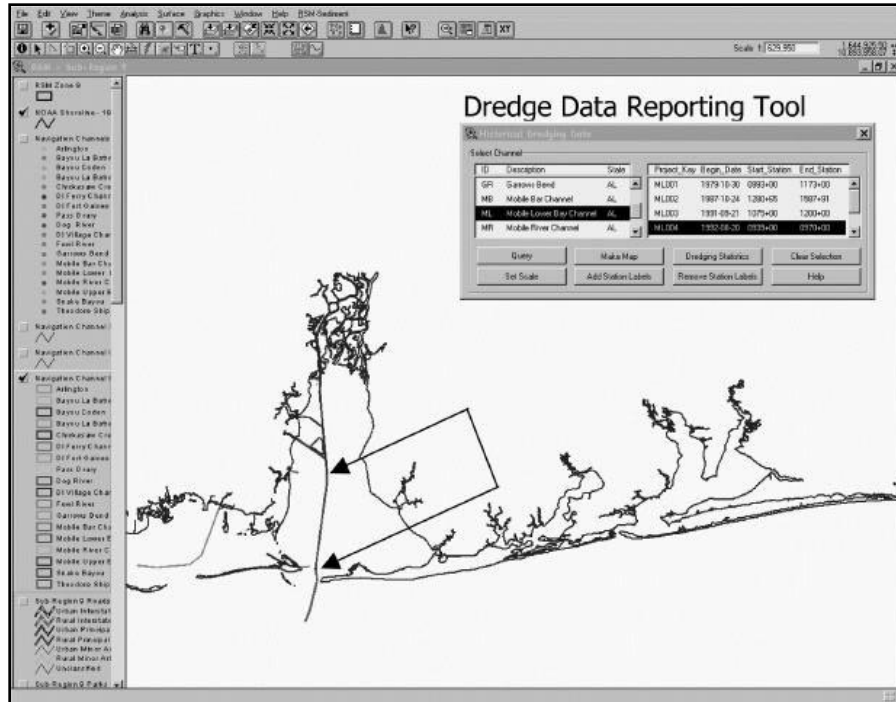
File Edit View Theme Analysis Surface Graphics Window Help RSM-Sediment

Scale 1: 529,950

RSM - Sub-Region 9

RSM Zone 9

NOAA Shoreline - 10

Navigation Channels
Arlington
Bayou La Batre
Bayou Coden
Bayou La Batre
Chickasaw Cre
Dl Ferry Chan
Dl Fort Gaines
Pass Drury
Dog River
Dl Village Char
Fowl River
Garrows Bend
Mobile Bar Cha
Mobile Lower
Mobile River C
Mobile Upper B
Snake Bayou
Theodore Ship

Navigation Channel

Navigation Channel

Navigation Channel
Arlington
Bayou La Batre
Bayou Coden
Bayou La Batre
Chickasaw Cre
Dl Ferry Chan
Dl Fort Gaines
Pass Drury
Dog River
Dl Village Char
Fowl River
Garrows Bend
Mobile Bar Cha
Mobile Lower
Mobile River C
Mobile Upper B
Snake Bayou
Theodore Ship

Sub-Region 9 Roads
Urban Interstat
Rural Interstate
Urban Principa
Rural Principal
Urban Minor Ar
Rural Minor Art
Unclassified

Sub-Region 9 Parks

Dredge Data Reporting Tool

Historical Dredging Data

Select Channel

| ID | Description | State |
|---|---|---|
| GR | Garrows Bend | AL |
| MB | Mobile Bar Channel | AL |
| ML | Mobile Lower Bay Channel | AL |
| MR | Mobile River Channel | AL |

| Project_Key | Begin_Date | Start_Station | End_Station |
|---|---|---|---|
| ML001 | 1979-10-30 | 0993+00 | 1173+00 |
| ML002 | 1987-10-24 | 1260+65 | 1507+91 |
| ML003 | 1991-09-21 | 1075+00 | 1200+00 |
| ML004 | 1992-08-20 | 0939+00 | 0970+00 |

Query | Make Map | Dredging Statistics | Clear Selection
Set Scale | Add Station Labels | Remove Station Labels | Help